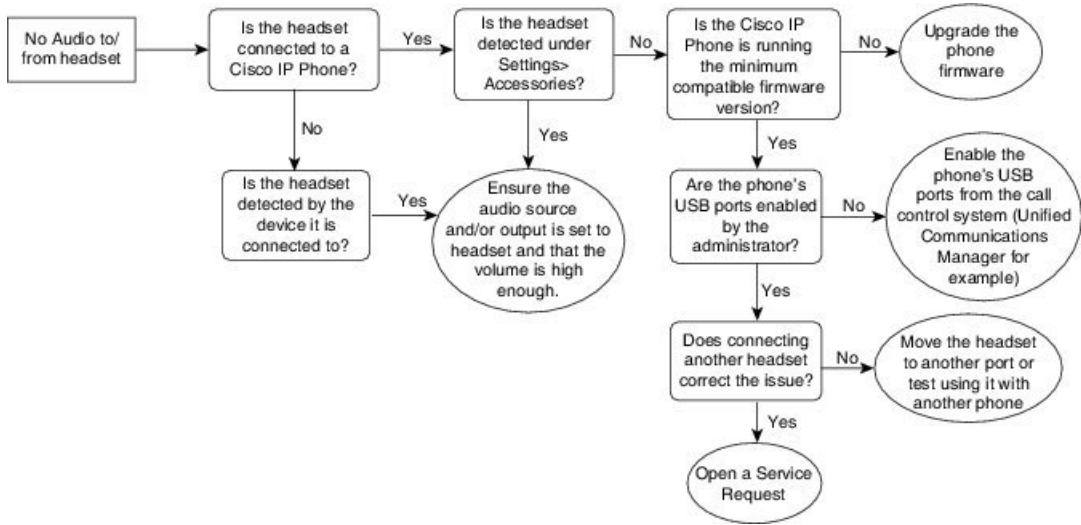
No Audio to/ from headset

Is the headset connected to a Cisco IP Phone?

Yes

Is the headset detected under Settings> Accessories?

No

Is the Cisco IP Phone is running the minimum compatible firmware version?

No

Upgrade the phone firmware

No

Is the headset detected by the device it is connected to?

Yes

Yes

Ensure the audio source and/or output is set to headset and that the volume is high enough.

Yes

Are the phone's USB ports enabled by the administrator?

No

Enable the phone's USB ports from the call control system (Unified Communications Manager for example)

Yes

Does connecting another headset correct the issue?

No

Move the headset to another port or test using it with another phone

Yes

Open a Service Request